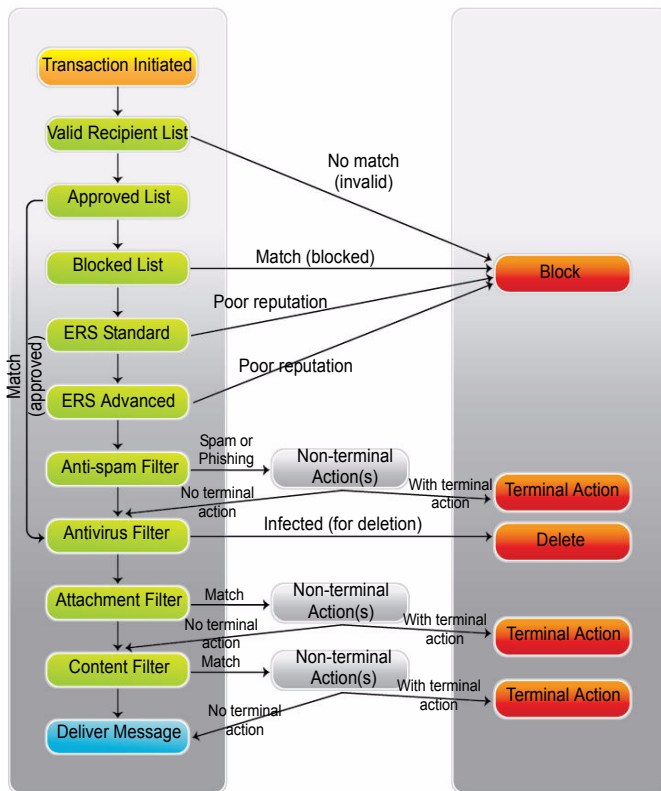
Transaction Initiated

Valid Recipient List

No match (invalid)

Approved List

Blocked List

Match (blocked)

Block

Poor reputation

ERS Standard

Match (approved)

Poor reputation

ERS Advanced

Anti-spam Filter

Spam or Phishing

Non-terminal Action(s)

No terminal action

With terminal action

Terminal Action

Antivirus Filter

Infected (for deletion)

Delete

Attachment Filter

Match

Non-terminal Action(s)

No terminal action

With terminal action

Terminal Action

Content Filter

Match

Non-terminal Action(s)

With terminal action

Terminal Action

No terminal action

Deliver Message